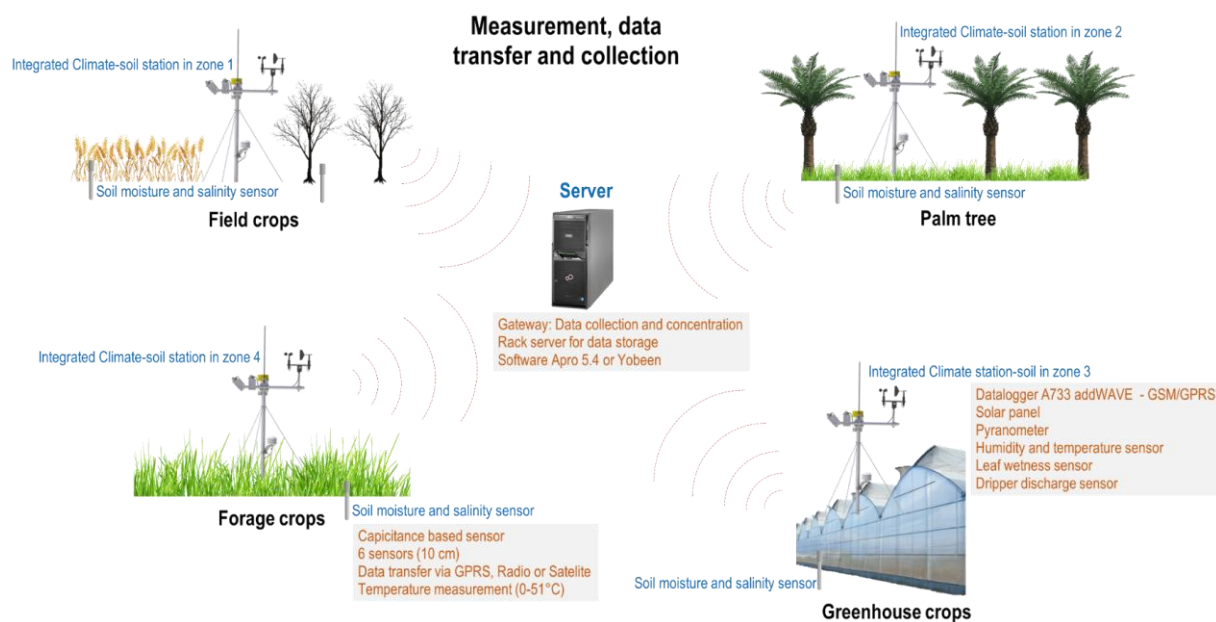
Measurement, data transfer and collection

Integrated Climate-soil station in zone 1

Soil moisture and salinity sensor

Field crops

Integrated Climate-soil station in zone 2

Soil moisture and salinity sensor

Palm tree

Server

Gateway: Data collection and concentration
Rack server for data storage
Software Apro 5.4 or Yobeen

Integrated Climate-soil station in zone 4

Soil moisture and salinity sensor

Forage crops

Capicitance based sensor
6 sensors (10 cm)
Data transfer via GPRS, Radio or Satelite
Temperature measurement (0-51°C)

Integrated Climate station-soil in zone 3

Datalogger A733 addWAVE - GSM/GPRS
Solar panel
Pyranometer
Humidity and temperature sensor
Leaf wetness sensor
Dripper discharge sensor

Soil moisture and salinity sensor

Greenhouse crops